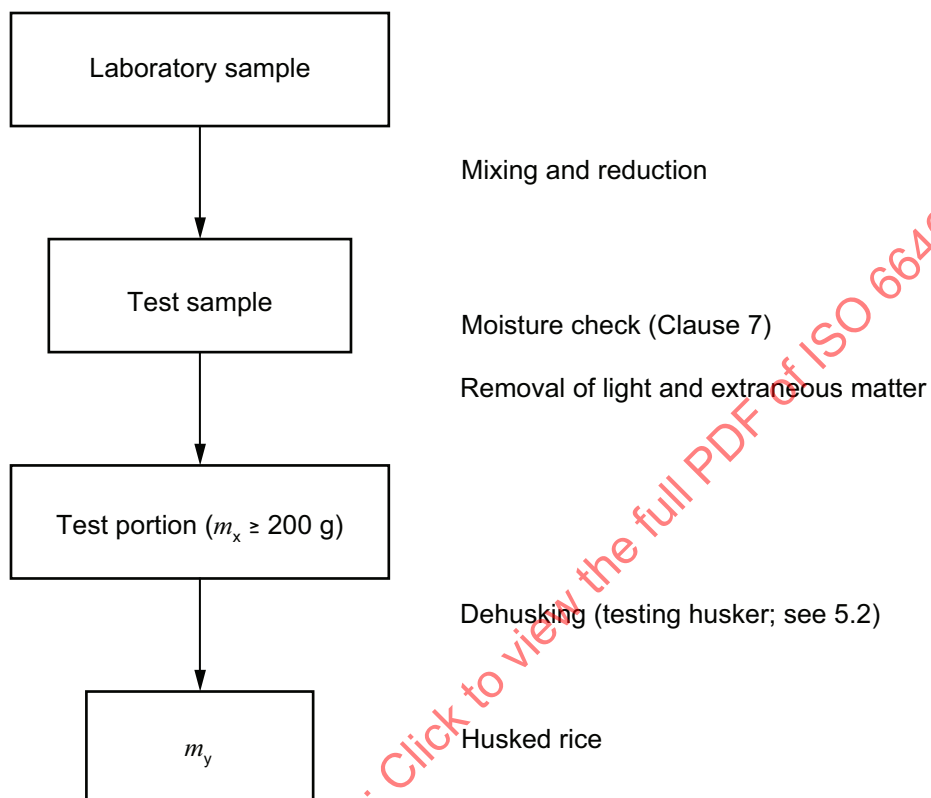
Laboratory sample

Mixing and reduction

Test sample

Moisture check (Clause 7)

Removal of light and extraneous matter

Test portion ($m_x \geq 200$ g)

Dehusking (testing husker; see 5.2)

$m_y$

Husked rice

Click to view the full PDF of ISO 664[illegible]